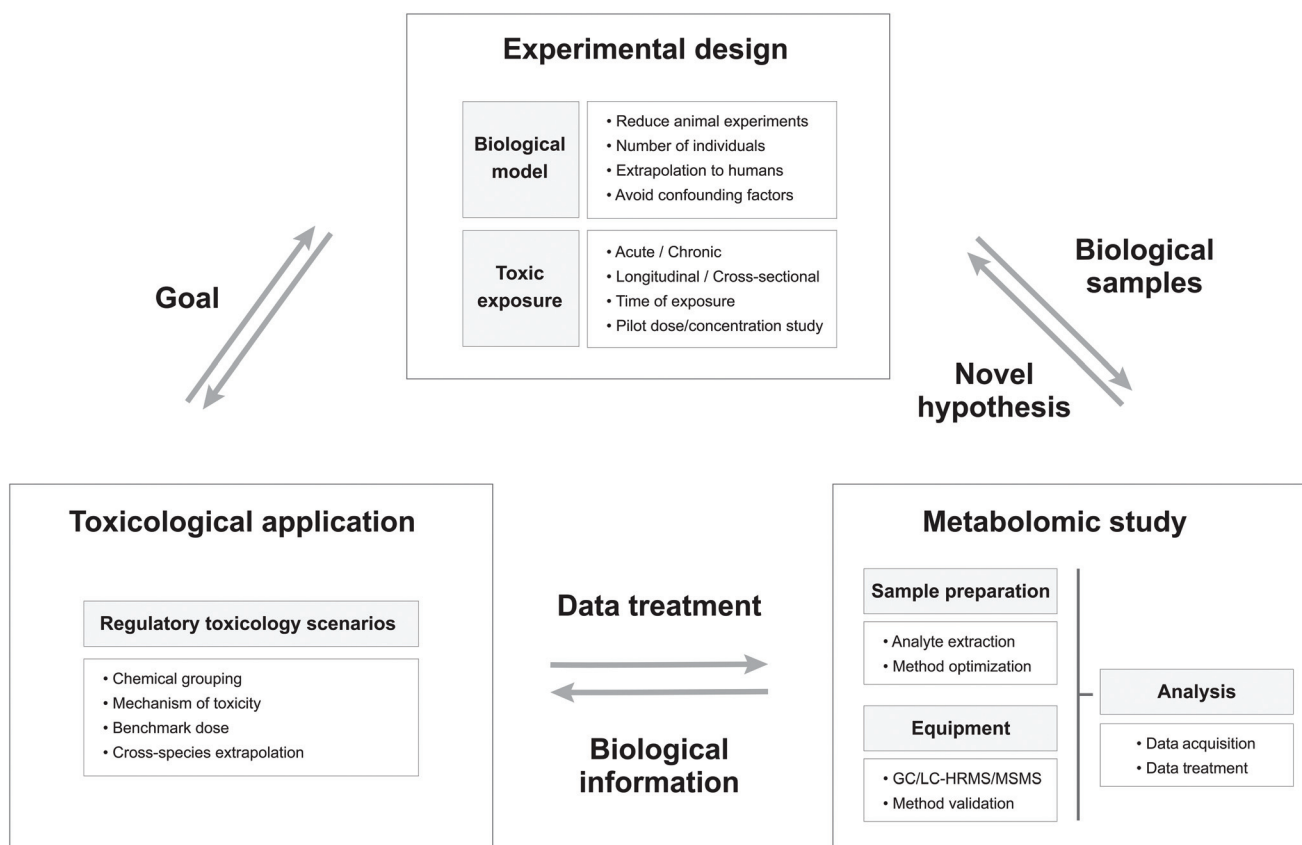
Experimental design

Biological model
• Reduce animal experiments
• Number of individuals
• Extrapolation to humans
• Avoid confounding factors

Toxic exposure
• Acute / Chronic
• Longitudinal / Cross-sectional
• Time of exposure
• Pilot dose/concentration study

Goal

Biological samples

Novel hypothesis

Toxicological application

Regulatory toxicology scenarios
• Chemical grouping
• Mechanism of toxicity
• Benchmark dose
• Cross-species extrapolation

Data treatment

Biological information

Metabolomic study

Sample preparation
• Analyte extraction
• Method optimization

Equipment
• GC/LC-HRMS/MSMS
• Method validation

Analysis
• Data acquisition
• Data treatment